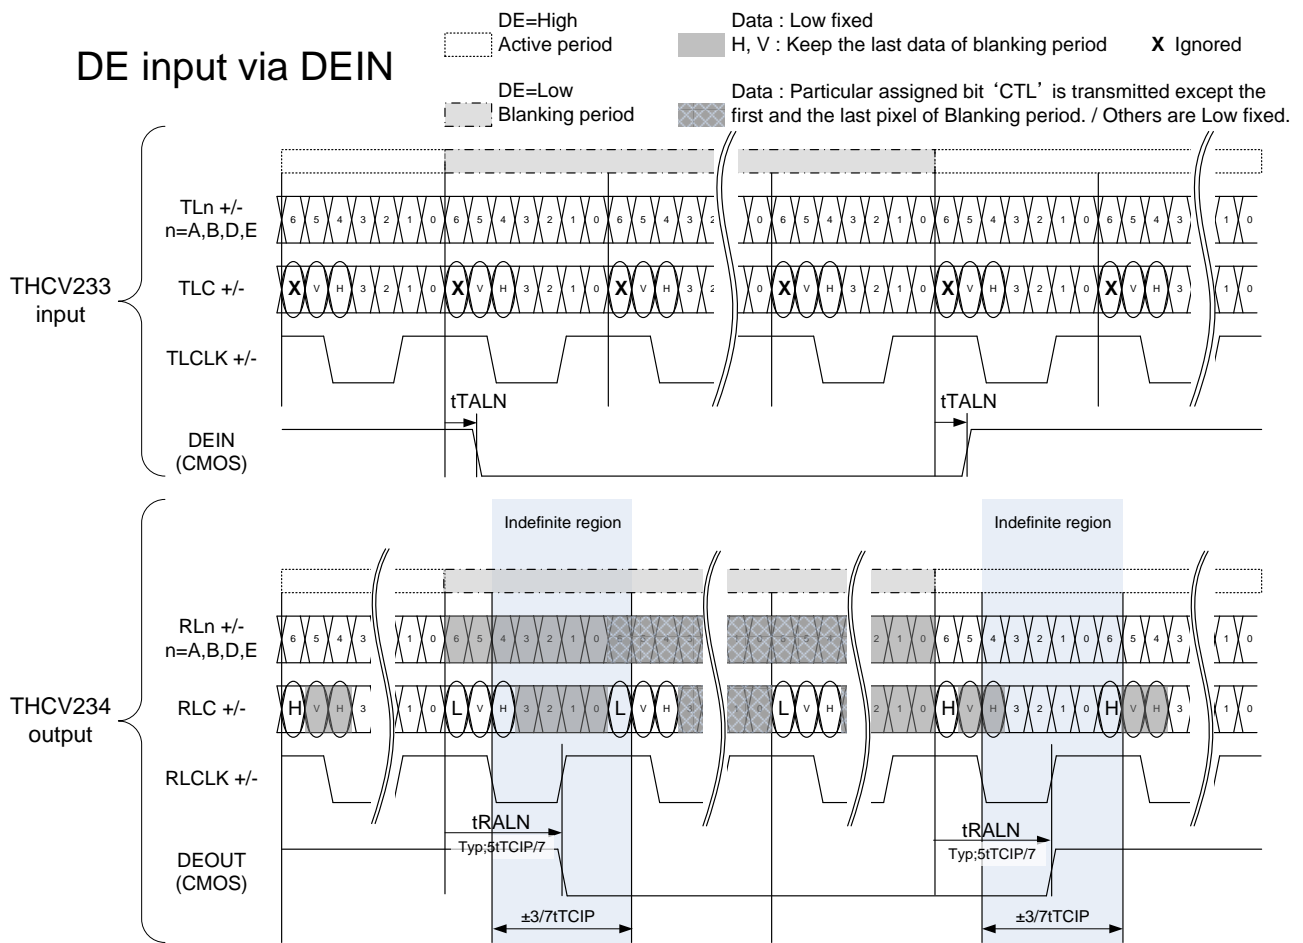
DE input via DEIN

DE=High
Active period

DE=Low
Blanking period

Data : Low fixed
H, V : Keep the last data of blanking period

X Ignored

Data : Particular assigned bit ‘CTL’ is transmitted except the first and the last pixel of Blanking period. / Others are Low fixed.

THCV233
input

TLn +/-
n=A,B,D,E

6 5 4 3 2 1 0 6 5 4 3 2 1 0 6 5 4 3 2 0 6 5 4 3 2 1 0 6 5 4 3 2 1 0 6 5 4 3 1 0

TLC +/-

X V H 3 2 1 0 X V H 3 2 1 0 X V H 3 2 0 X V H 3 2 1 0 X V H 3 2 1 0 X V H 3 1 0

TLCLK +/-

tTALN

tTALN

DEIN
(CMOS)

THCV234
output

Indefinite region

Indefinite region

RLn +/-
n=A,B,D,E

6 5 4 3 1 0 6 5 4 3 2 1 0 6 5 4 3 1 0 2 1 0 6 5 4 3 2 1 0 6 5 4 3 1 0

RLC +/-

H V H 3 1 0 L V H 3 2 1 0 L V H 3 1 0 L V H 2 1 0 H V H 3 2 1 0 H V H 3 1 0

RLCLK +/-

tRALN
Typ;5tTCIP/7

tRALN
Typ;5tTCIP/7

DEOUT
(CMOS)

±3/7tTCIP

±3/7tTCIP